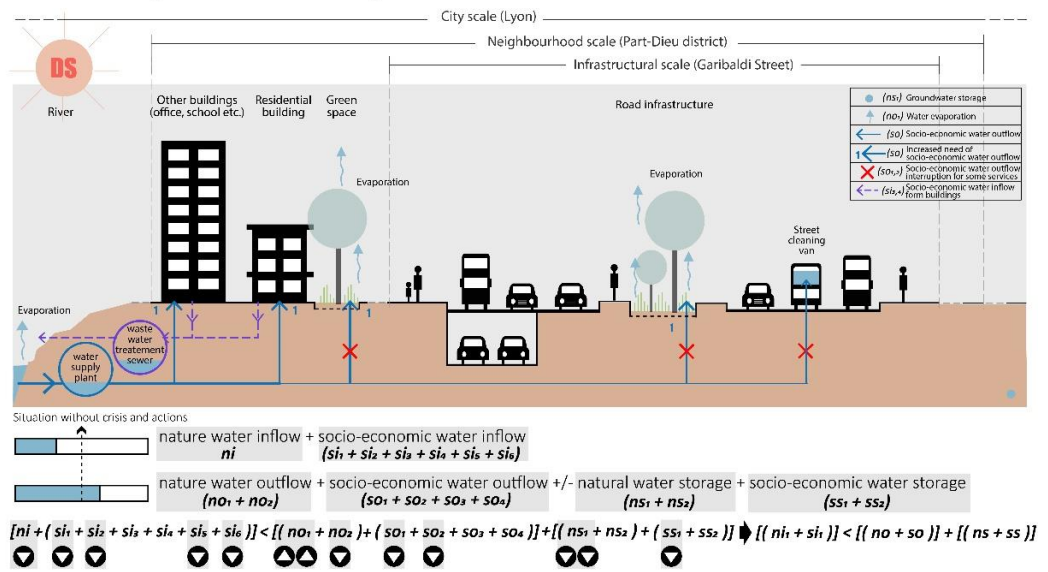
City scale (Lyon)

Neighbourhood scale (Part-Dieu district)

Infrastructural scale (Garibaldi Street)

DS

River

Other buildings (office, school etc.)

Residential building

Green space

Road infrastructure

$(ns_1)$ Groundwater storage

$(no_1)$ Water evaporation

$(so)$ Socio-econmic water outflow

1 $(so)$ Increased need of socio-economic water outflow

$(so_{1,2})$ Socio-economic water outflow interruption for some services

$(si_{2,4})$ Socio-economic water inflow form buildings

Evaporation

Evaporation

Street cleaning van

Evaporation

1

1

1

1

water supply plant

waste water treatement sewer

Situation without crisis and actions

nature water inflow + socio-economic water inflow
$ni$ $(si_1 + si_2 + si_3 + si_4 + si_5 + si_6)$

nature water outflow + socio-economic water outflow +/- natural water storage + socio-economic water storage
$(no_1 + no_2)$ $(so_1 + so_2 + so_3 + so_4)$ $(ns_1 + ns_2)$ $(ss_1 + ss_2)$

$[ni + (si_1 + si_2 + si_3 + si_4 + si_5 + si_6)] < [(no_1 + no_2) + (so_1 + so_2 + so_3 + so_4)] + [(ns_1 + ns_2) + (ss_1 + ss_2)]$ $[(ni_1 + si_1)] < [(no + so)] + [(ns + ss)]$